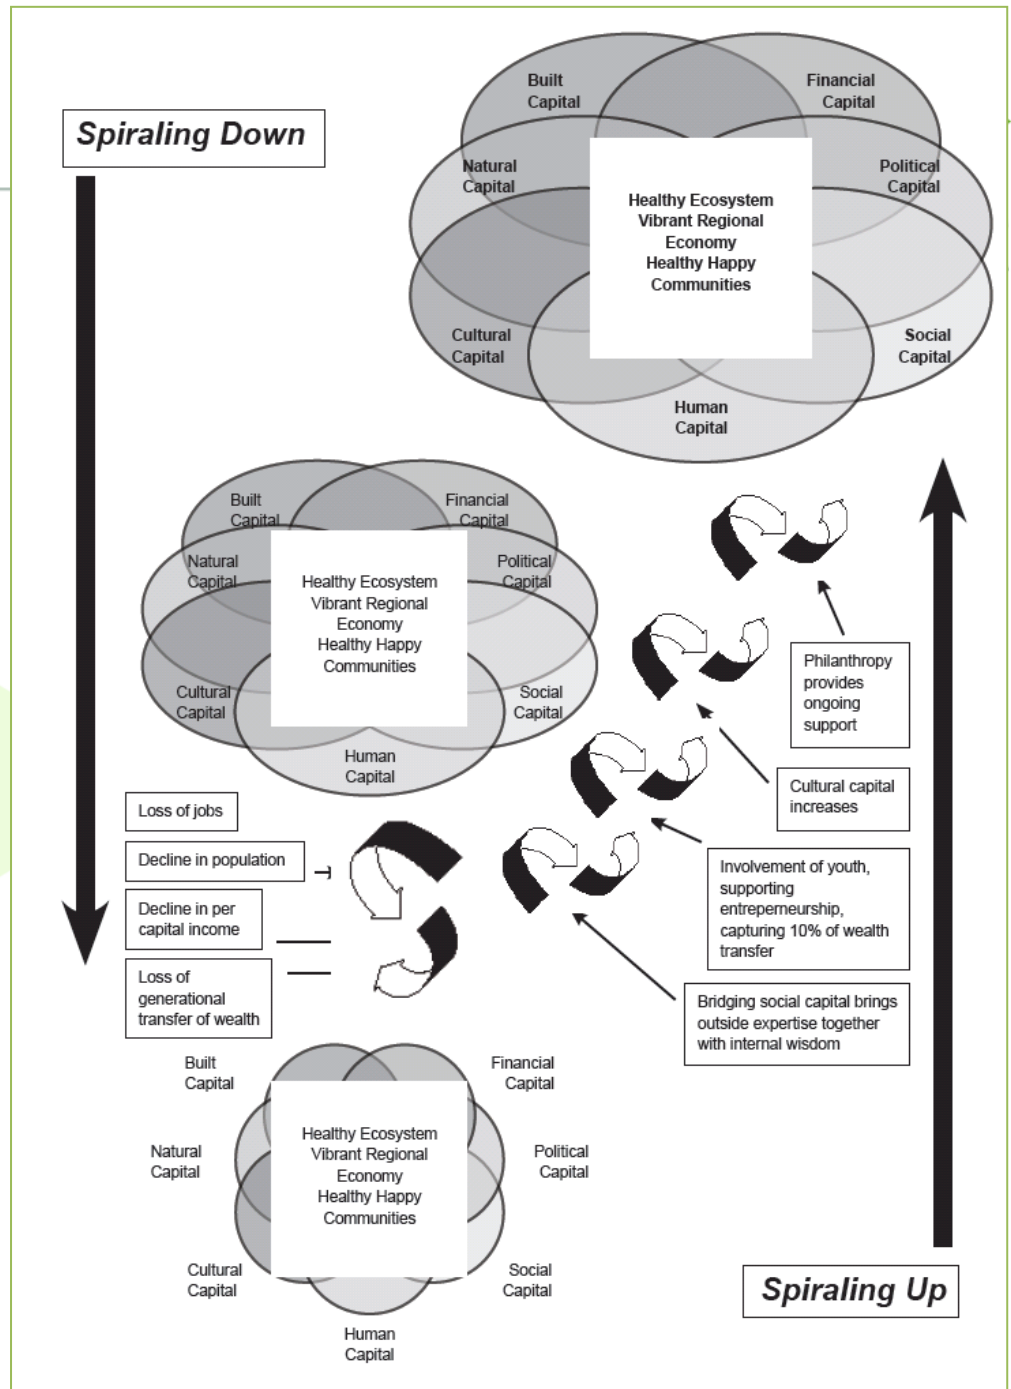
Spiraling Down

Built Capital

Financial Capital

Natural Capital

Political Capital

Healthy Ecosystem Vibrant Regional Economy Healthy Happy Communities

Cultural Capital

Social Capital

Human Capital

Built Capital

Financial Capital

Natural Capital

Political Capital

Healthy Ecosystem Vibrant Regional Economy Healthy Happy Communities

Cultural Capital

Social Capital

Human Capital

Philanthropy provides ongoing support

Cultural capital increases

Loss of jobs

Decline in population

Decline in per capital income

Loss of generational transfer of wealth

Involvement of youth, supporting entrepemeurship, capturing 10% of wealth transfer

Bridging social capital brings outside expertise together with internal wisdom

Built Capital

Financial Capital

Natural Capital

Political Capital

Healthy Ecosystem Vibrant Regional Economy Healthy Happy Communities

Cultural Capital

Social Capital

Human Capital

Spiraling Up